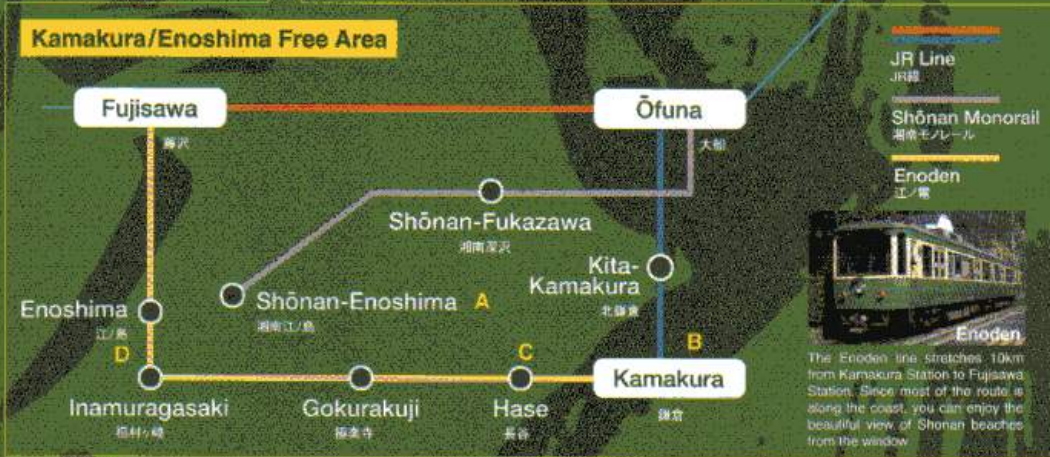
Kamakura/Enoshima Free Area

JR Line
JR線

Shōnan Monorail
湘南モノレール

Enoden
江ノ電

Fujisawa
藤沢

Ōfuna
大船

Shōnan-Fukazawa
湘南深沢

Kita-Kamakura
北鎌倉

Shōnan-Enoshima
湘南江ノ島

A

B

C

D

Enoshima
江ノ島

Inamuragasaki
稲村ヶ崎

Gokurakuji
極楽寺

Hase
長谷

Kamakura
鎌倉

Enoden

The Enoden line stretches 10km from Kamakura Station to Fujisawa Station. Since most of the route is along the coast, you can enjoy the beautiful view of Shonan beaches from the window.